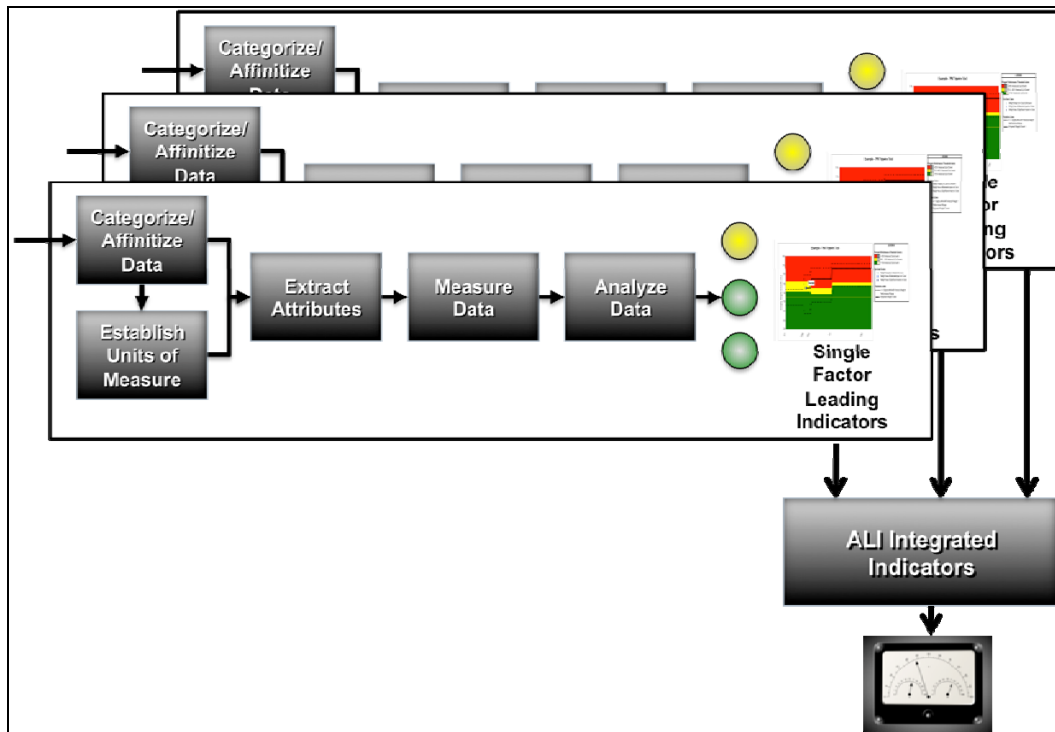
Categorize/ Affinitize Data

Categorize/ Affinitize Data

le
or
ng
ors

Categorize/ Affinitize Data

Establish Units of Measure

Extract Attributes

Measure Data

Analyze Data

s

Single Factor Leading Indicators

ALI Integrated Indicators